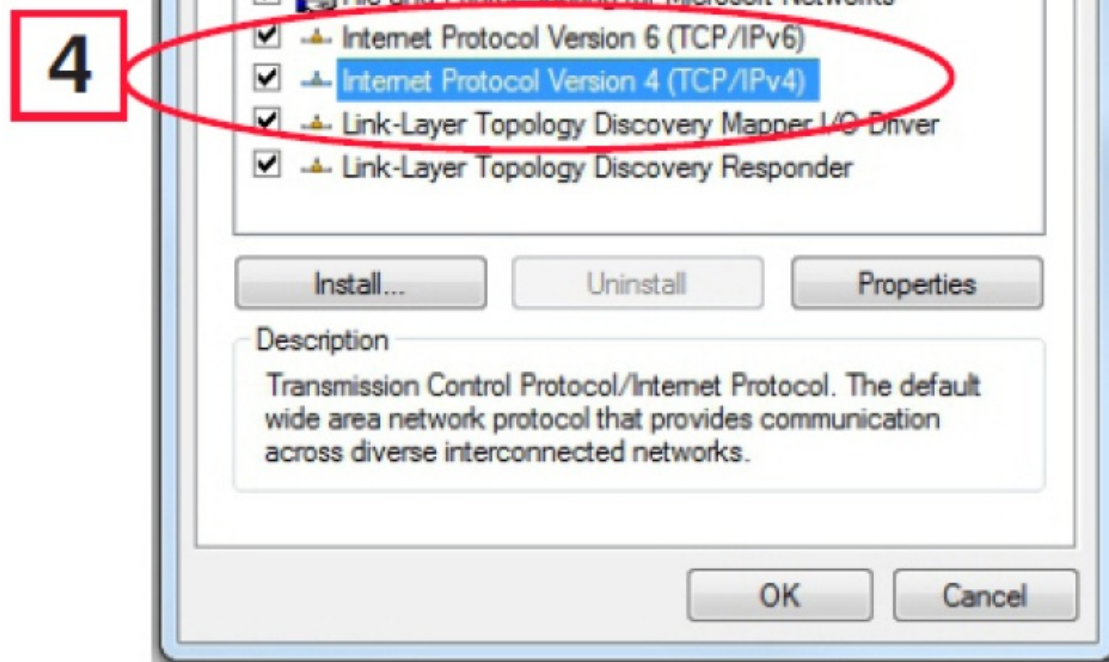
4

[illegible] Microsoft Networks
Internet Protocol Version 6 (TCP/IPv6)
Internet Protocol Version 4 (TCP/IPv4)
Link-Layer Topology Discovery Mapper I/O Driver
Link-Layer Topology Discovery Responder

Install...
Uninstall
Properties

Description
Transmission Control Protocol/Internet Protocol. The default wide area network protocol that provides communication across diverse interconnected networks.

OK
Cancel